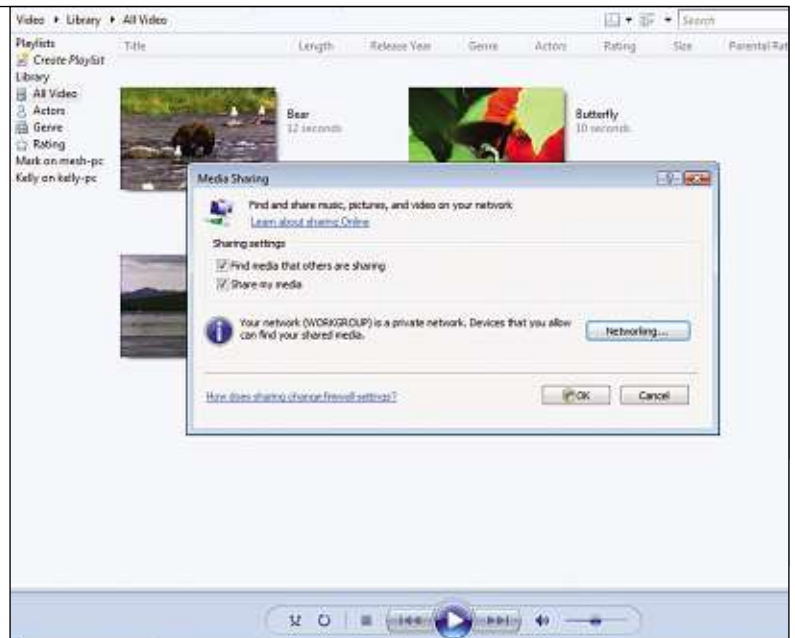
Video ▸ Library ▸ All Video

Search

Playlists
Create Playlist
Library
All Video
Actors
Genre
Rating
Mark on mesh-pc
Kelly on kelly-pc

Title
Length
Release Year
Genre
Actors
Rating
Size
Parental Rat

Bear
12 seconds

Butterfly
10 seconds

Media Sharing

Find and share music, pictures, and video on your network
Learn about sharing Online

Sharing settings
Find media that others are sharing
Share my media

Your network (WORKGROUP) is a private network. Devices that you allow can find your shared media.

Networking...

How does sharing change firewall settings?

OK
Cancel